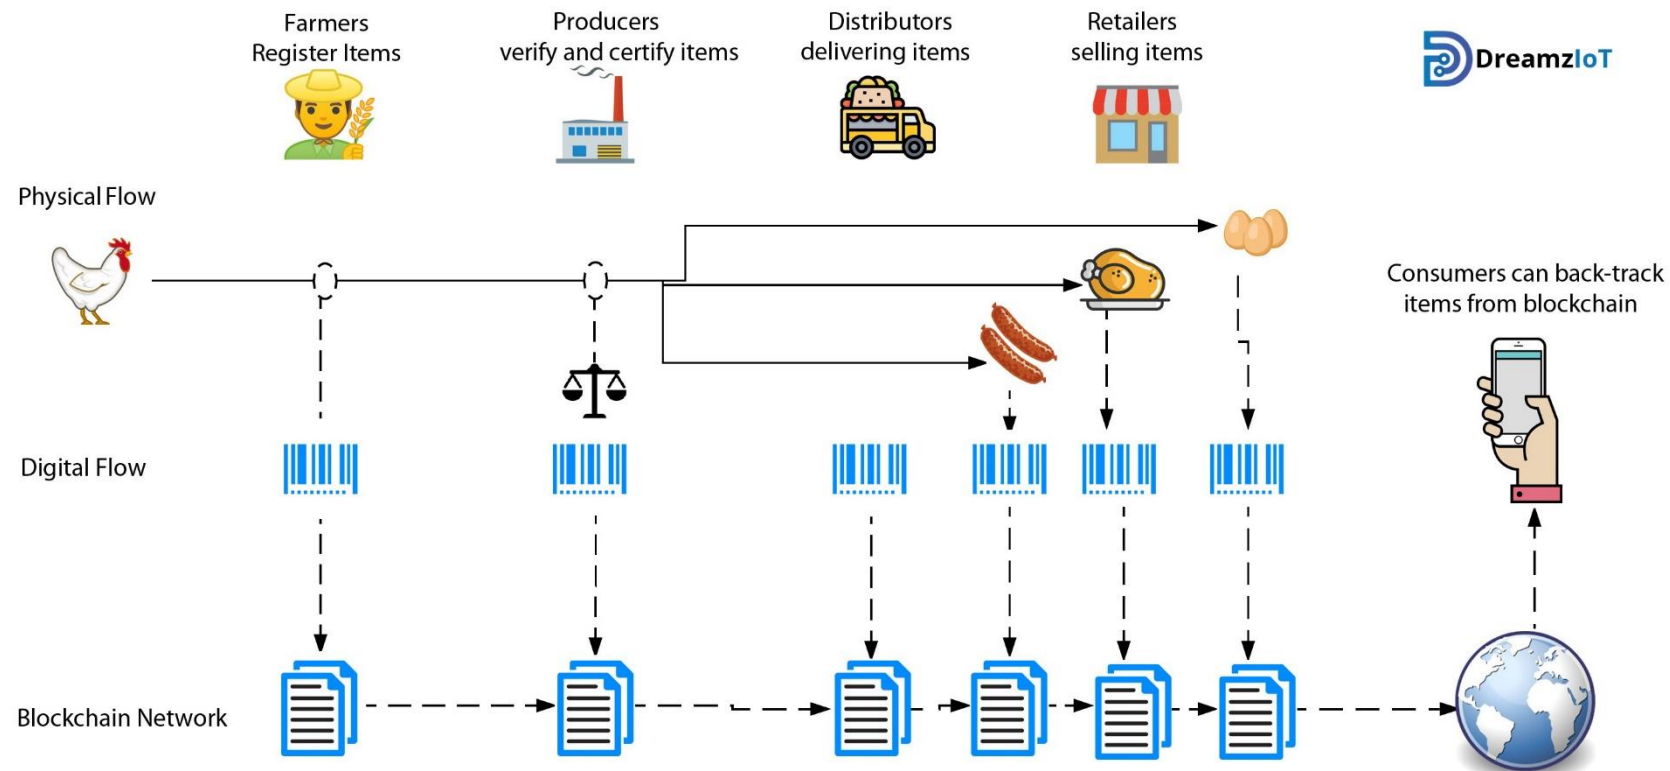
Farmers
Register Items

Producers
verify and certify items

Distributors
delivering items

Retailers
selling items

DreamzIoT

Physical Flow

Consumers can back-track
items from blockchain

Digital Flow

Blockchain Network